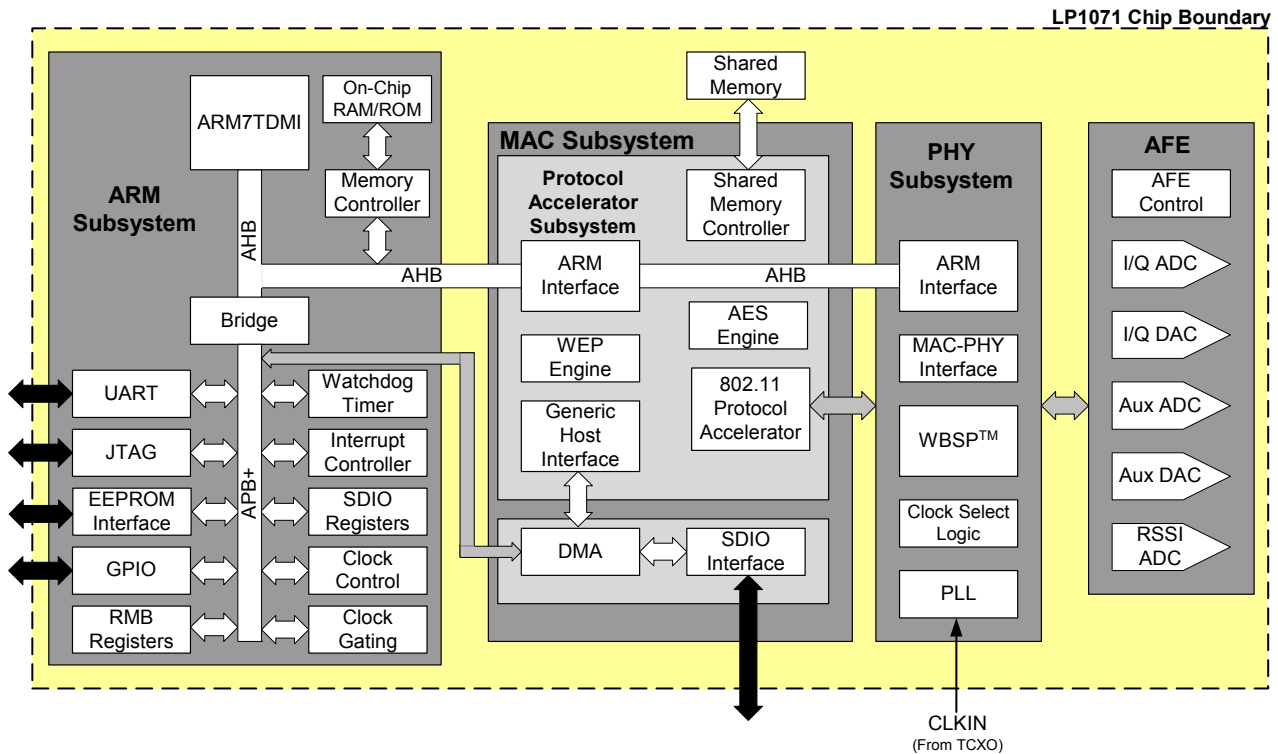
LP1071 Chip Boundary

Shared Memory

ARM7TDMI

On-Chip RAM/ROM

Memory Controller

ARM Subsystem

AHB

AHB

Bridge

APB+

UART

JTAG

EEPROM Interface

GPIO

RMB Registers

Watchdog Timer

Interrupt Controller

SDIO Registers

Clock Control

Clock Gating

MAC Subsystem

Protocol Accelerator Subsystem

Shared Memory Controller

ARM Interface

AES Engine

WEP Engine

Generic Host Interface

802.11 Protocol Accelerator

DMA

SDIO Interface

AHB

PHY Subsystem

ARM Interface

MAC-PHY Interface

WBSP$^{TM}$

Clock Select Logic

PLL

AFE

AFE Control

I/Q ADC

I/Q DAC

Aux ADC

Aux DAC

RSSI ADC

CLKIN
(From TCXO)